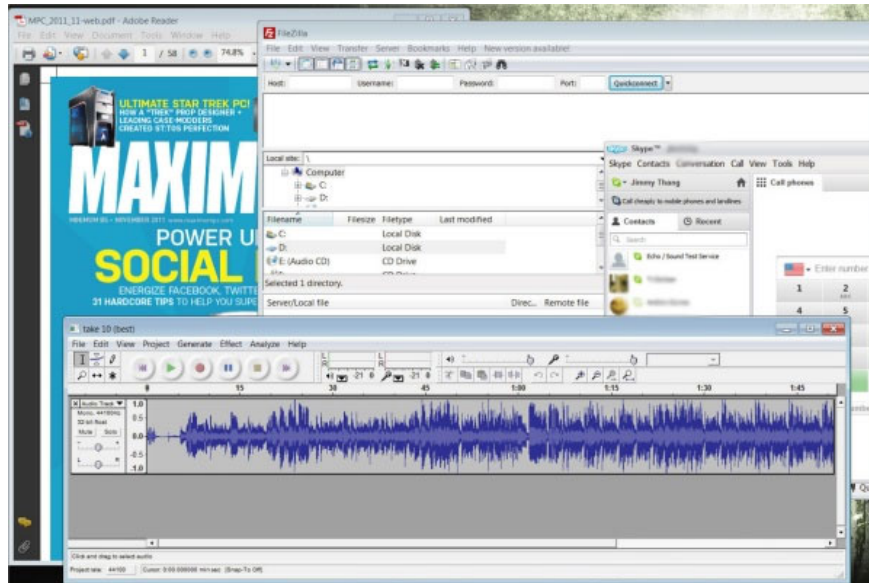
MPC_2011_11-web.pdf - Adobe Reader
File Edit View Document Tools Window Help
1 / 58 74.8%

ULTIMATE STAR TREK PC!
HOW A "TREK" PROP DESIGNER + LEADING CASE-MODDERS CREATED ST:TOS PERFECTION
MAXIM
POWER U
SOCIAL
ENERGIZE FACEBOOK, TWITTE
31 HARDCORE TIPS TO HELP YOU SUPE

FileZilla
File Edit View Transfer Server Bookmarks Help New version available!
Host: Username: Password: Port: Quickconnect
Local site: \
Computer
C:
D:
Filename Filesize Filetype Last modified
C: Local Disk
D: Local Disk
E: (Audio CD) CD Drive
Selected 1 directory.
Server/Local file Direc... Remote file

Skype™
Skype Contacts Conversation Call View Tools Help
Jimmy Thang
Call phones
Call cheaply to mobile phones and landlines
Contacts Recent
Search
Echo / Sound Test Service
Enter number
1 2
4 5

take 10 (best)
File Edit View Project Generate Effect Analyze Help
L R
-21 0 -21 0
15 30 45 1:00 1:15 1:30 1:45
Audio Track
Mono, 44100Hz
32-bit float
Mute Solo
1.0
0.5
0.0
-0.5
-1.0
Click and drag to select audio
Project rate: 44100 Cursor: 0:00.000000 min:sec [Snap-To Off]